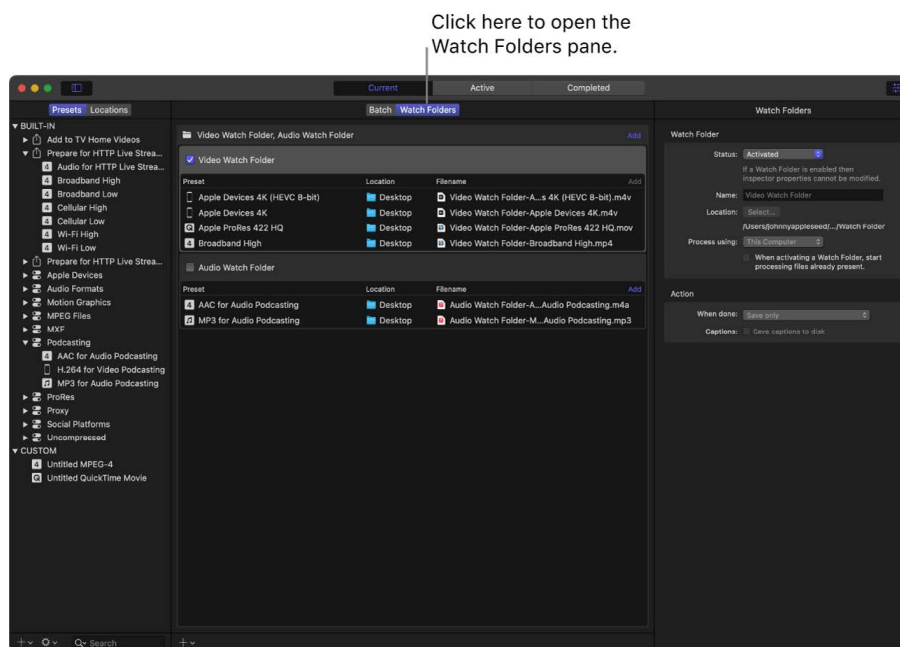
Click here to open the Watch Folders pane.

Current Active Completed

Presets Locations

▼ BUILT-IN
▶ Add to TV Home Videos
▼ Prepare for HTTP Live Strea...
Audio for HTTP Live Strea...
Broadband High
Broadband Low
Cellular High
Cellular Low
Wi-Fi High
Wi-Fi Low
▶ Prepare for HTTP Live Strea...
▶ Apple Devices
▶ Audio Formats
▶ Motion Graphics
▶ MPEG Files
▶ MXF
▼ Podcasting
AAC for Audio Podcasting
H.264 for Video Podcasting
MP3 for Audio Podcasting
▶ ProRes
▶ Proxy
▶ Social Platforms
▶ Uncompressed
▼ CUSTOM
Untitled MPEG-4
Untitled QuickTime Movie

Search

Batch Watch Folders

Video Watch Folder, Audio Watch Folder Add

Video Watch Folder

| Preset | Location | Filename |
|---|---|---|
| Apple Devices 4K (HEVC 8-bit) | Desktop | Video Watch Folder-A...s 4K (HEVC 8-bit).m4v |
| Apple Devices 4K | Desktop | Video Watch Folder-Apple Devices 4K.m4v |
| Apple ProRes 422 HQ | Desktop | Video Watch Folder-Apple ProRes 422 HQ.mov |
| Broadband High | Desktop | Video Watch Folder-Broadband High.mp4 |

Add

Audio Watch Folder

| Preset | Location | Filename |
|---|---|---|
| AAC for Audio Podcasting | Desktop | Audio Watch Folder-A...Audio Podcasting.m4a |
| MP3 for Audio Podcasting | Desktop | Audio Watch Folder-M...Audio Podcasting.mp3 |

Add

Watch Folders

Watch Folder
Status: Activated
If a Watch Folder is enabled then inspector properties cannot be modified.
Name: Video Watch Folder
Location: Select...
/Users/johnnyappleseed/.../Watch Folder
Process using: This Computer
When activating a Watch Folder, start processing files already present.

Action
When done: Save only
Captions: Save captions to disk